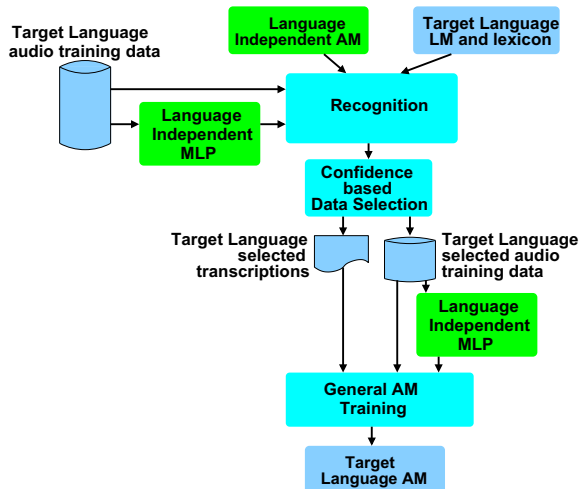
Target Language audio training data

Language Independent AM

Target Language LM and lexicon

Language Independent MLP

Recognition

Confidence based Data Selection

Target Language selected transcriptions

Target Language selected audio training data

Language Independent MLP

General AM Training

Target Language AM